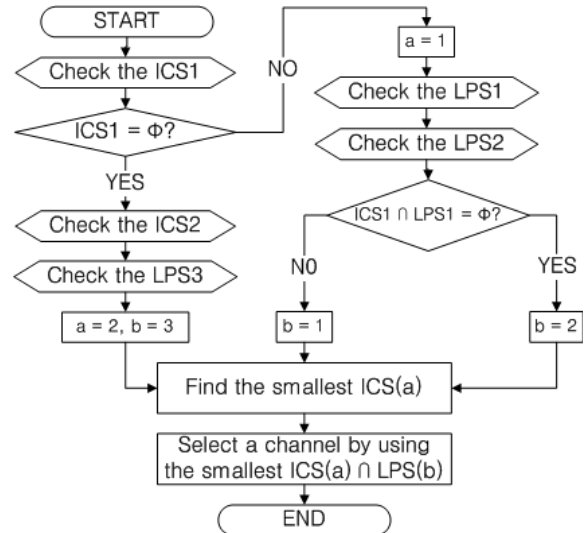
START

Check the ICS1

ICS1 = $\Phi$?

NO

YES

Check the ICS2

Check the LPS3

a = 2, b = 3

a = 1

Check the LPS1

Check the LPS2

ICS1 $\cap$ LPS1 = $\Phi$?

N0

YES

b = 1

b = 2

Find the smallest ICS(a)

Select a channel by using the smallest ICS(a) $\cap$ LPS(b)

END